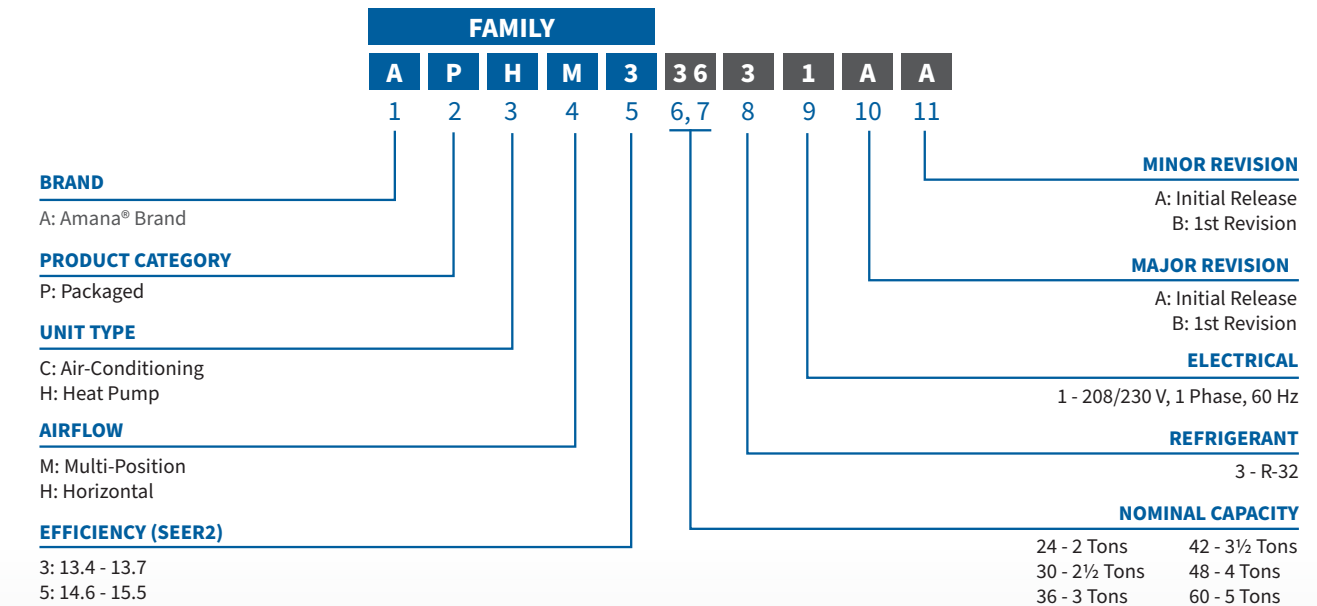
FAMILY

A P H M 3 36 3 1 A A

1 2 3 4 5 6, 7 8 9 10 11

BRAND
A: Amana® Brand

PRODUCT CATEGORY
P: Packaged

UNIT TYPE
C: Air-Conditioning
H: Heat Pump

AIRFLOW
M: Multi-Position
H: Horizontal

EFFICIENCY (SEER2)
3: 13.4 - 13.7
5: 14.6 - 15.5

MINOR REVISION
A: Initial Release
B: 1st Revision

MAJOR REVISION
A: Initial Release
B: 1st Revision

ELECTRICAL
1 - 208/230 V, 1 Phase, 60 Hz

REFRIGERANT
3 - R-32

NOMINAL CAPACITY
24 - 2 Tons
30 - 2½ Tons
36 - 3 Tons
42 - 3½ Tons
48 - 4 Tons
60 - 5 Tons